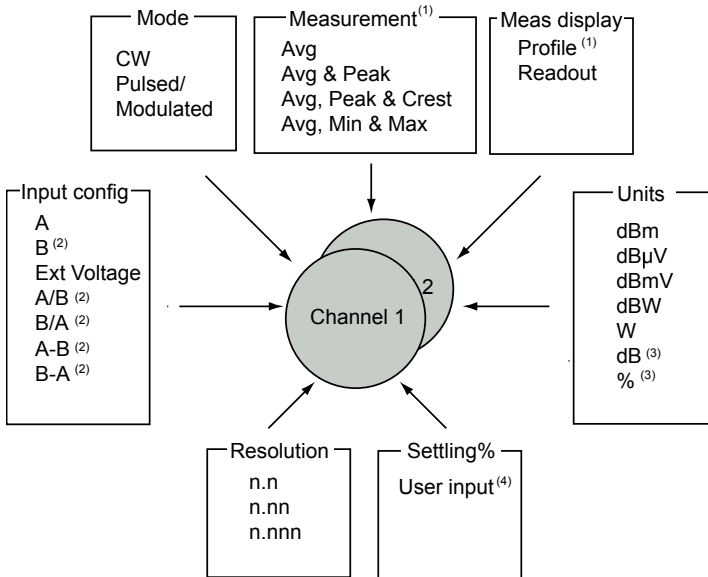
Mode
CW
Pulsed/
Modulated

Measurement$^{(1)}$
Avg
Avg & Peak
Avg, Peak & Crest
Avg, Min & Max

Meas display
Profile $^{(1)}$
Readout

Input config
A
B $^{(2)}$
Ext Voltage
A/B $^{(2)}$
B/A $^{(2)}$
A-B $^{(2)}$
B-A $^{(2)}$

Channel 1
2

Units
dBm
dBμV
dBmV
dBW
W
dB $^{(3)}$
% $^{(3)}$

Resolution
n.n
n.nn
n.nnn

Settling%
User input$^{(4)}$